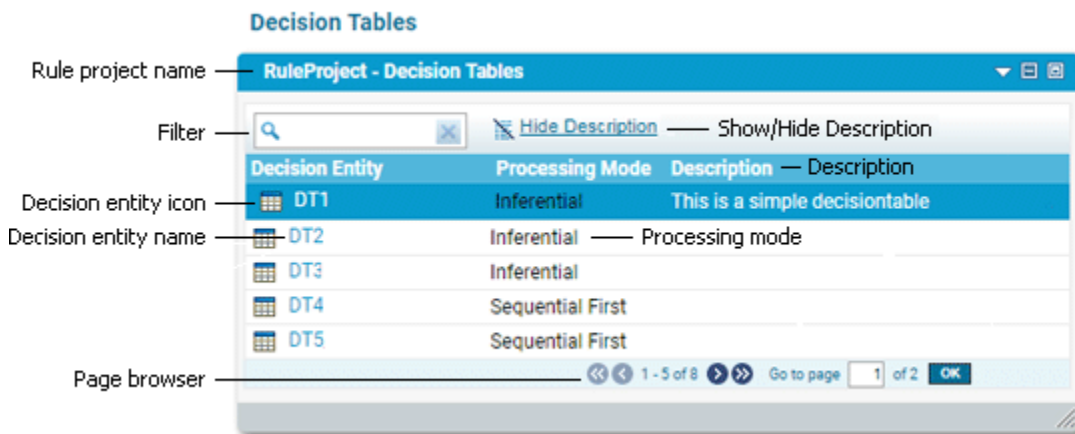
Decision Tables

Rule project name

RuleProject - Decision Tables

Filter

Hide Description

Show/Hide Description

Decision entity icon

Decision entity name

| Decision Entity | Processing Mode | Description |
|---|---|---|
| DT1 | Inferential | This is a simple decisiontable |
| DT2 | Inferential | |
| DT3 | Inferential | |
| DT4 | Sequential First | |
| DT5 | Sequential First | |

Description

Processing mode

Page browser

1 - 5 of 8 Go to page 1 of 2 OK